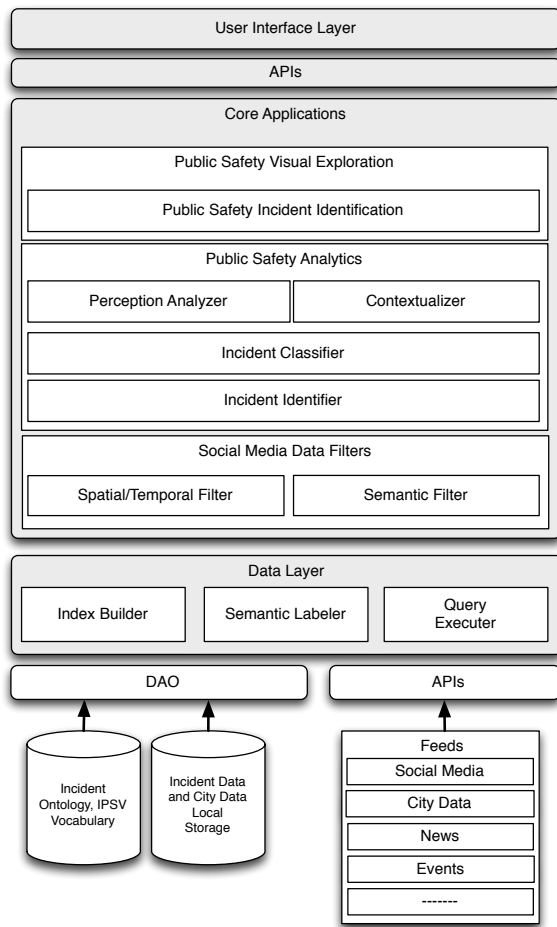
User Interface Layer

APIs

Core Applications

Public Safety Visual Exploration

Public Safety Incident Identification

Public Safety Analytics

Perception Analyzer

Contextualizer

Incident Classifier

Incident Identifier

Social Media Data Filters

Spatial/Temporal Filter

Semantic Filter

Data Layer

Index Builder

Semantic Labeler

Query Executer

DAO

APIs

Incident Ontology, IPSV Vocabulary

Incident Data and City Data Local Storage

Feeds

Social Media

City Data

News

Events

-------